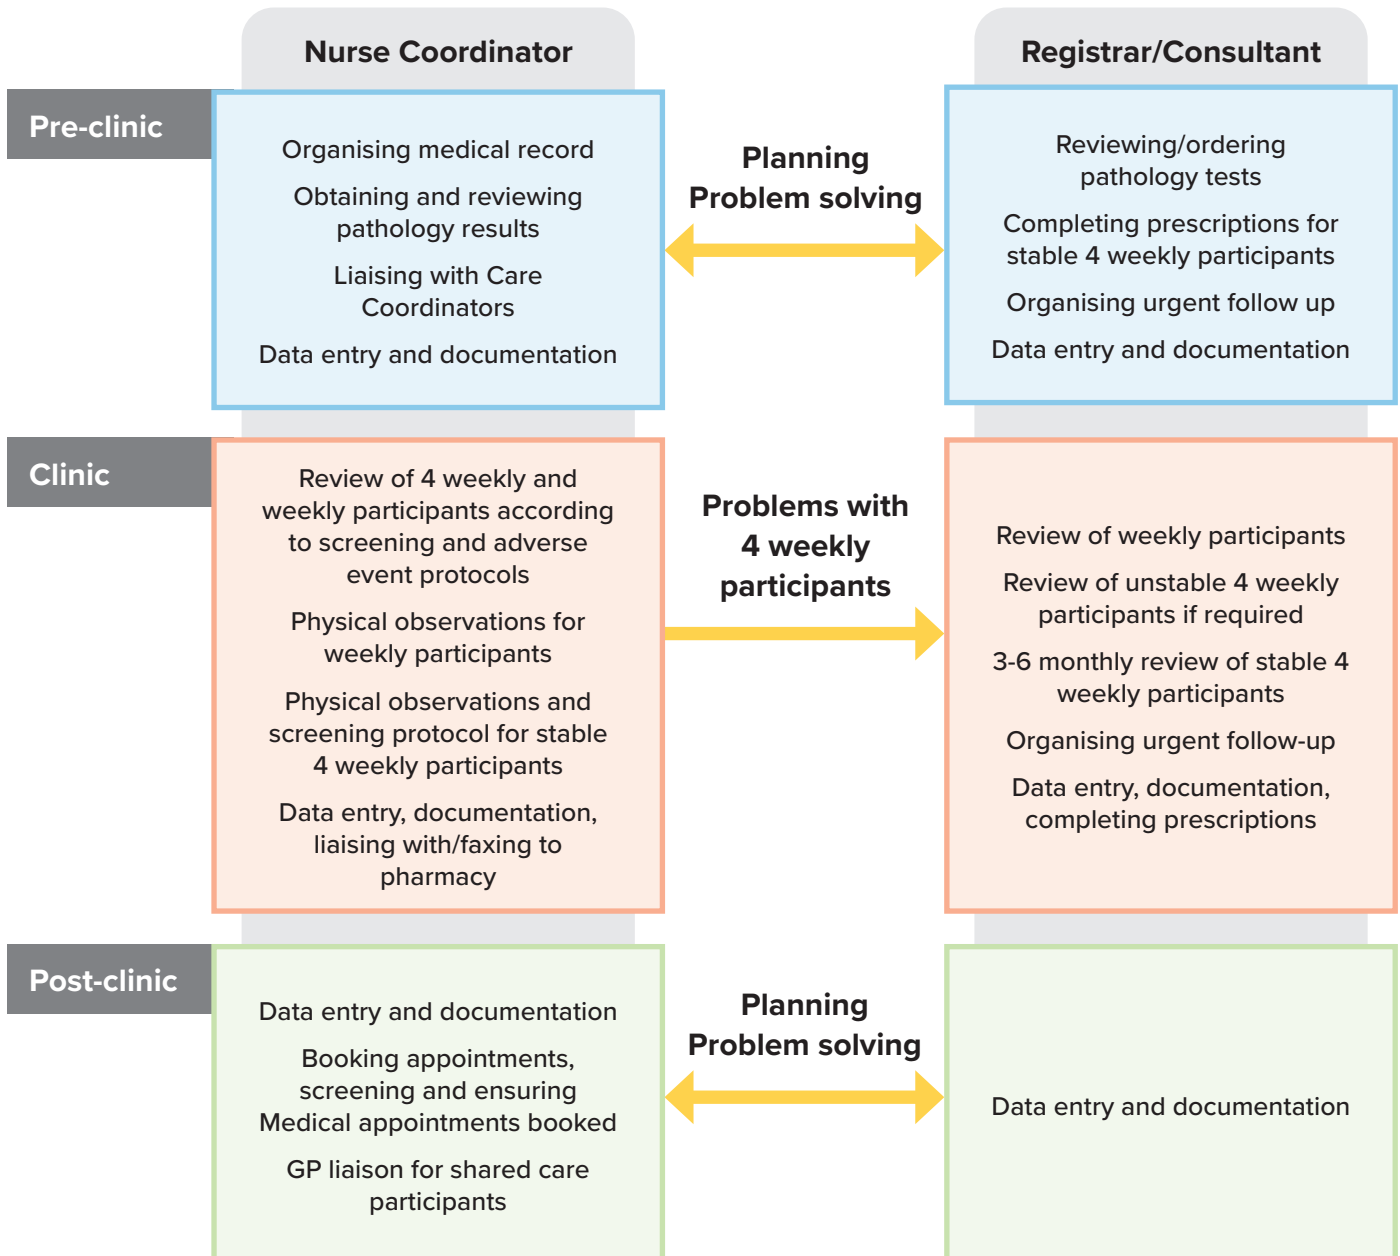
Nurse Coordinator

Registrar/Consultant

Pre-clinic

Organising medical record

Obtaining and reviewing pathology results

Liaising with Care Coordinators

Data entry and documentation

Planning
Problem solving

Reviewing/ordering pathology tests

Completing prescriptions for stable 4 weekly participants

Organising urgent follow up

Data entry and documentation

Clinic

Review of 4 weekly and weekly participants according to screening and adverse event protocols

Physical observations for weekly participants

Physical observations and screening protocol for stable 4 weekly participants

Data entry, documentation, liaising with/faxing to pharmacy

Problems with 4 weekly participants

Review of weekly participants

Review of unstable 4 weekly participants if required

3-6 monthly review of stable 4 weekly participants

Organising urgent follow-up

Data entry, documentation, completing prescriptions

Post-clinic

Data entry and documentation

Booking appointments, screening and ensuring Medical appointments booked

GP liaison for shared care participants

Planning
Problem solving

Data entry and documentation